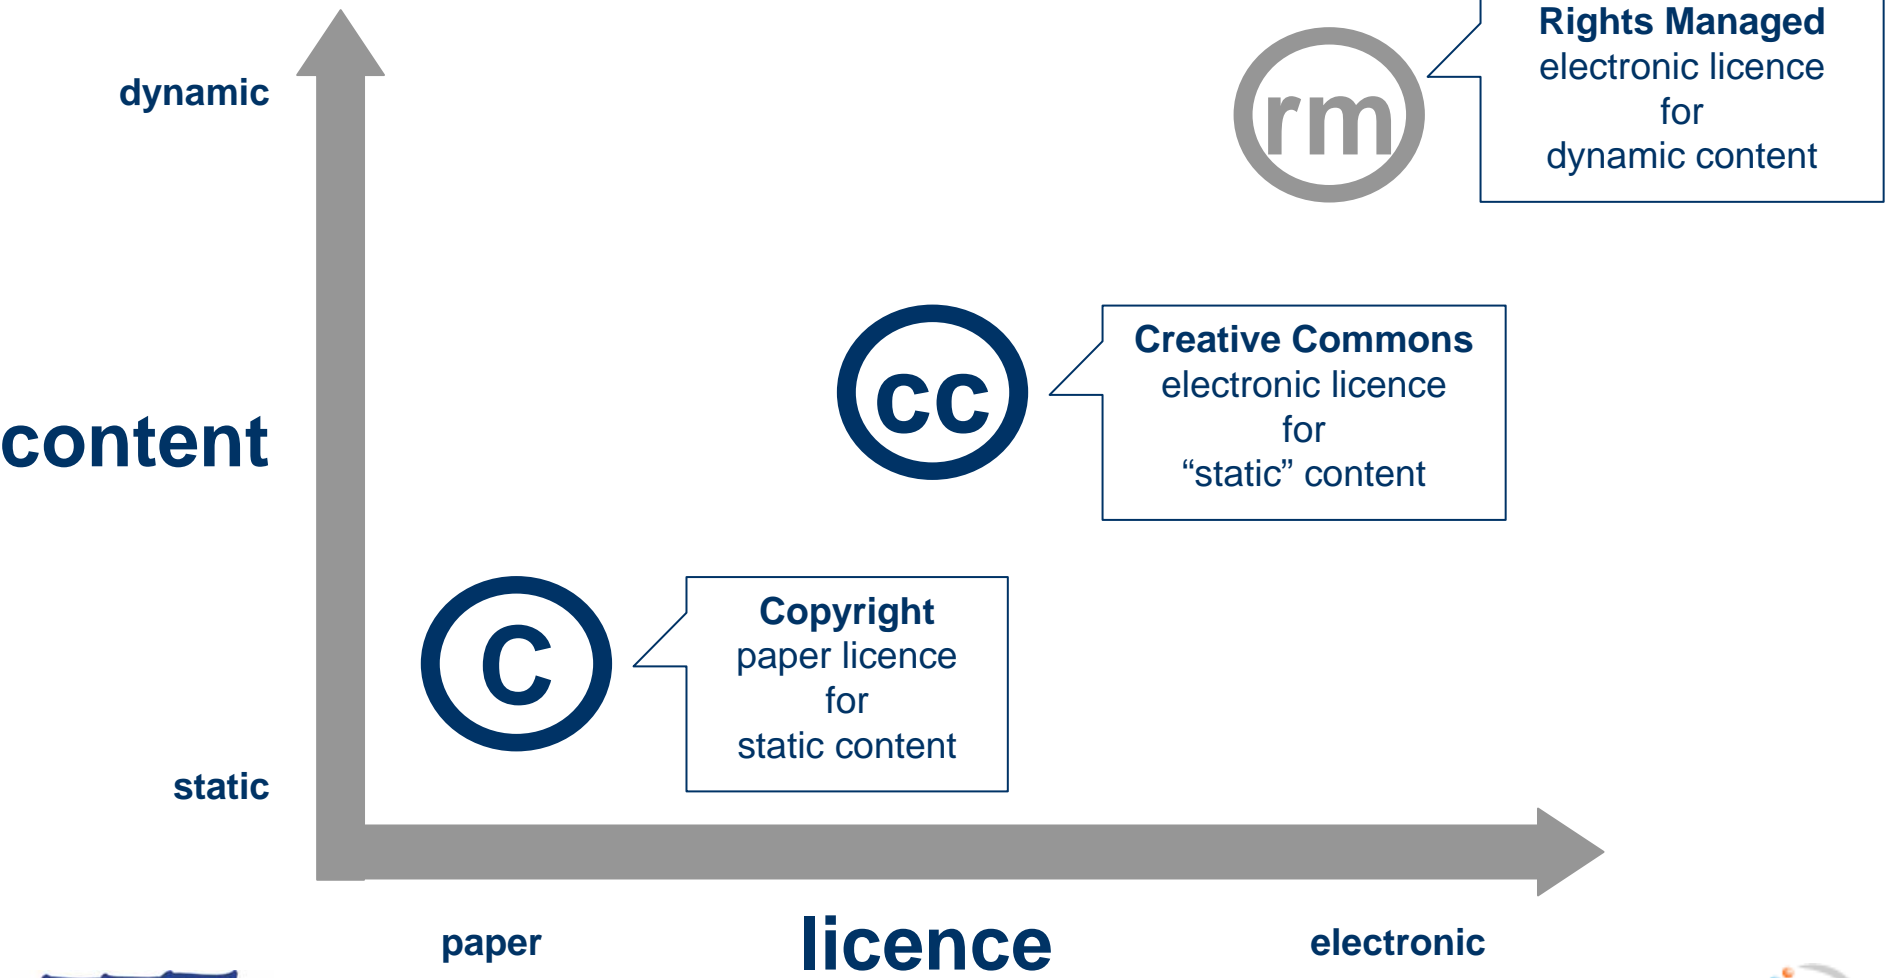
dynamic

content

static

rm

Rights Managed
electronic licence
for
dynamic content

cc

Creative Commons
electronic licence
for
“static” content

C

Copyright
paper licence
for
static content

paper

licence

electronic